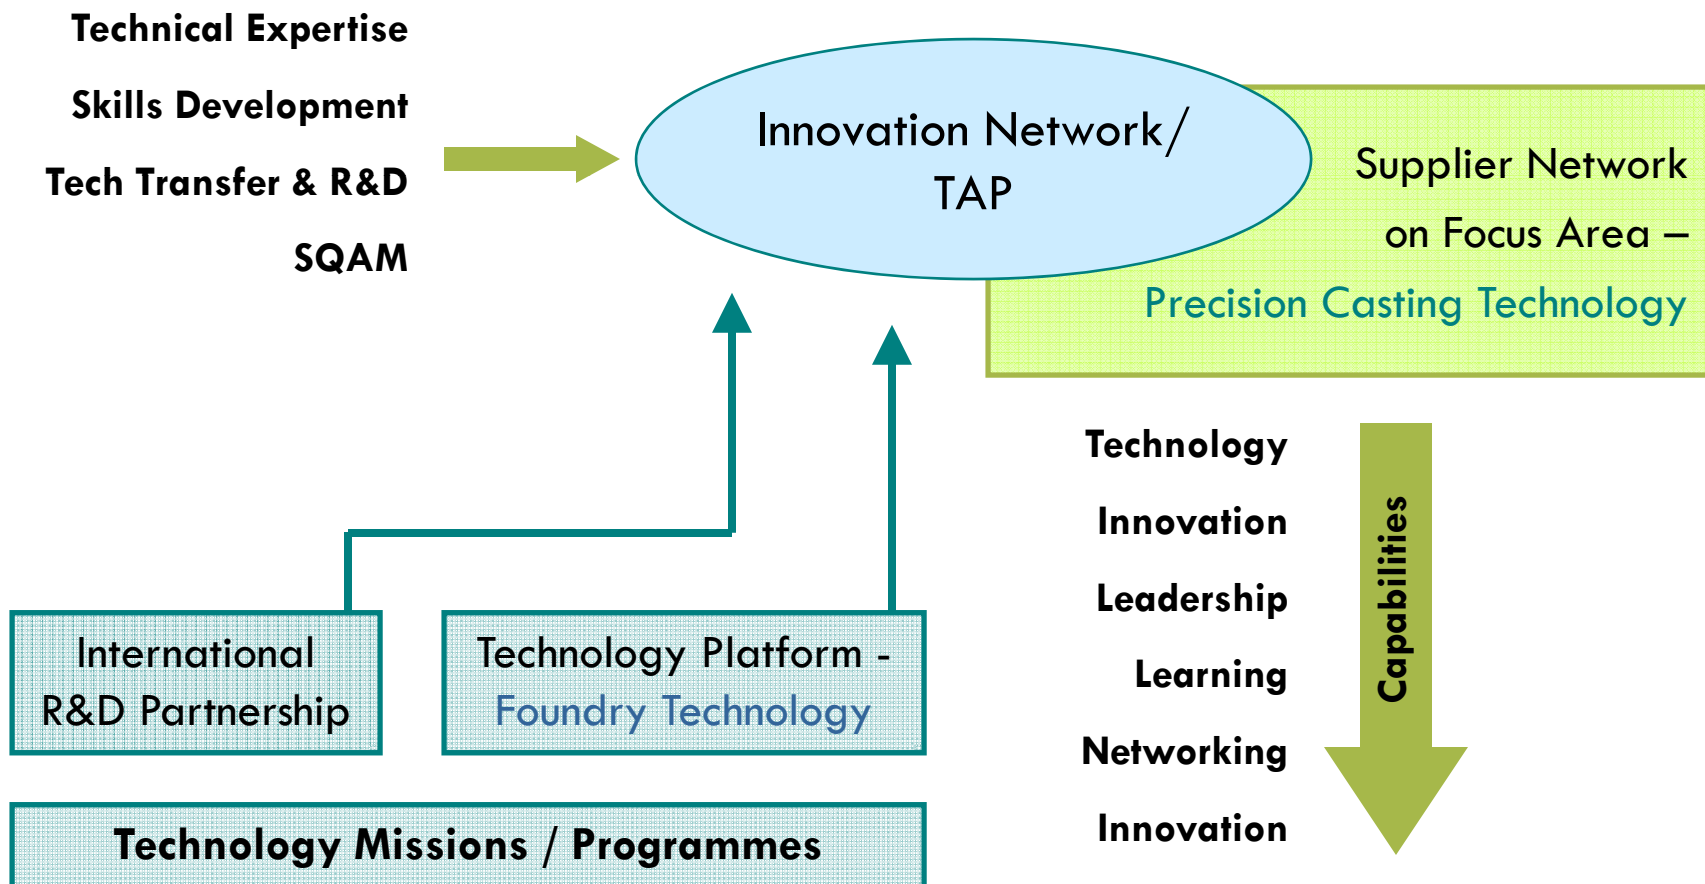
Technical Expertise

Skills Development

Tech Transfer & R&D

SQAM

Innovation Network/ TAP

Supplier Network on Focus Area – Precision Casting Technology

Technology

Innovation

Leadership

Learning

Networking

Innovation

Capabilities

International R&D Partnership

Technology Platform - Foundry Technology

Technology Missions / Programmes